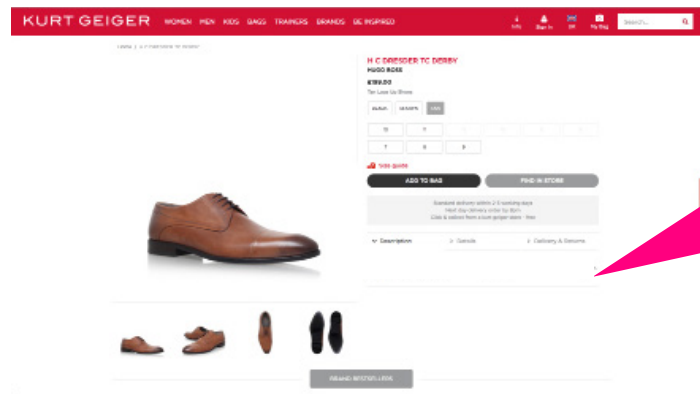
KURT GEIGER WOMEN MEN KIDS BAGS TRAINERS BRANDS BE INSPIRED

Sign In

My Bag

Search...

H C DRESDER TC DERBY

HUGO BOSS

£199.00

Tan Lace Up Shoes

10

7

8

7

8

9

Size guide

ADD TO BAG

FIND IN STORE

Standard delivery within 2-5 working days

Next day delivery order by 8pm

Click & collect from a kurt geiger store - free

Description

Details

Delivery & Returns

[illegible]